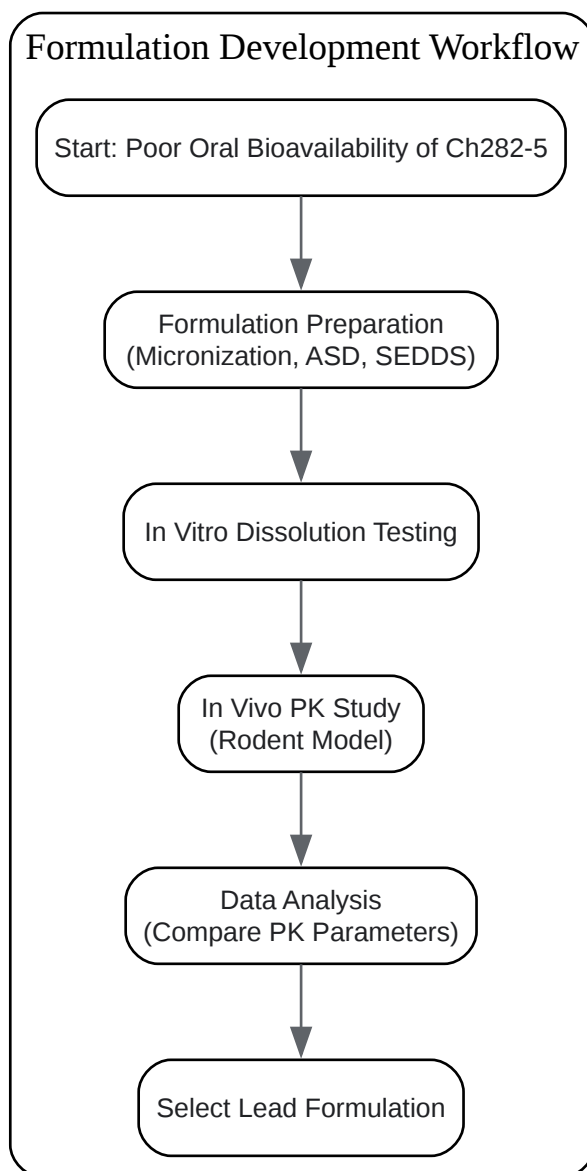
Formulation Development Workflow

Start: Poor Oral Bioavailability of Ch282-5

Formulation Preparation
(Micronization, ASD, SEDDS)

In Vitro Dissolution Testing

In Vivo PK Study
(Rodent Model)

Data Analysis
(Compare PK Parameters)

Select Lead Formulation